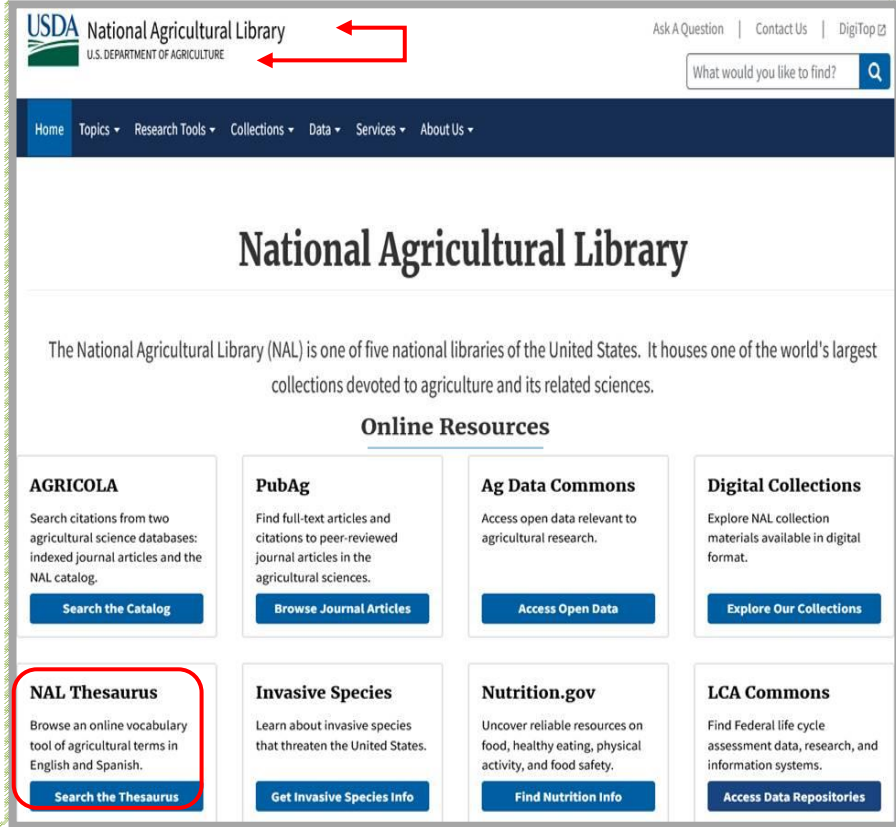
USDA National Agricultural Library
U.S. DEPARTMENT OF AGRICULTURE

Ask A Question | Contact Us | DigiTop

What would you like to find?

Home Topics Research Tools Collections Data Services About Us

National Agricultural Library

The National Agricultural Library (NAL) is one of five national libraries of the United States. It houses one of the world's largest collections devoted to agriculture and its related sciences.

Online Resources

AGRICOLA
Search citations from two agricultural science databases: indexed journal articles and the NAL catalog.
Search the Catalog

PubAg
Find full-text articles and citations to peer-reviewed journal articles in the agricultural sciences.
Browse Journal Articles

Ag Data Commons
Access open data relevant to agricultural research.
Access Open Data

Digital Collections
Explore NAL collection materials available in digital format.
Explore Our Collections

NAL Thesaurus
Browse an online vocabulary tool of agricultural terms in English and Spanish.
Search the Thesaurus

Invasive Species
Learn about invasive species that threaten the United States.
Get Invasive Species Info

Nutrition.gov
Uncover reliable resources on food, healthy eating, physical activity, and food safety.
Find Nutrition Info

LCA Commons
Find Federal life cycle assessment data, research, and information systems.
Access Data Repositories